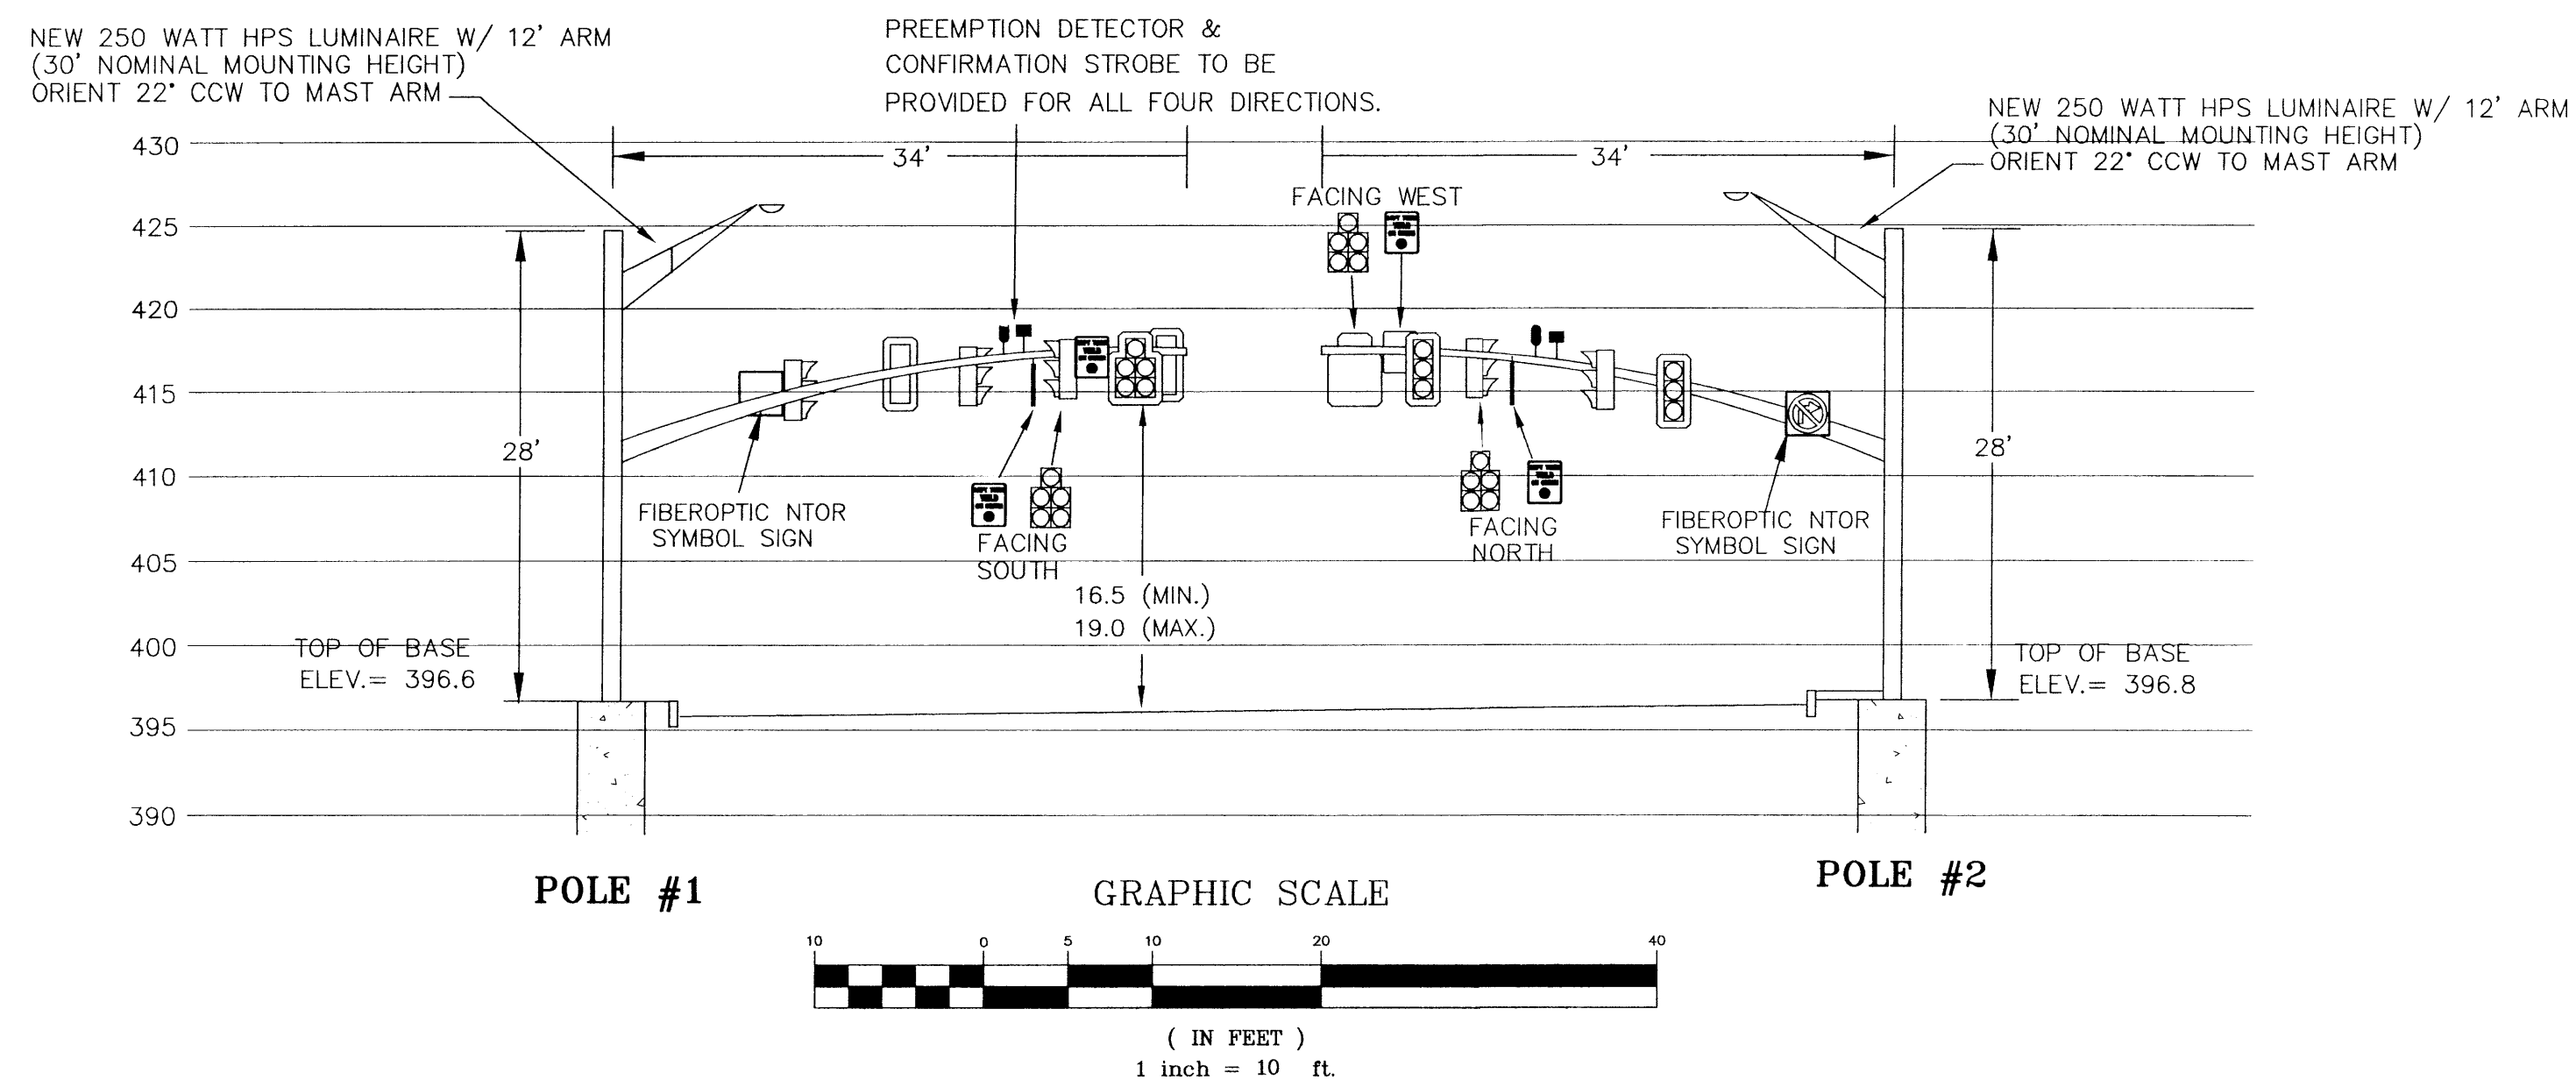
NEW 250 WATT HPS LUMINAIRE W/ 12' ARM (30' NOMINAL MOUNTING HEIGHT) ORIENT 22° CCW TO MAST ARM

PREEMPTION DETECTOR & CONFIRMATION STROBE TO BE PROVIDED FOR ALL FOUR DIRECTIONS.

NEW 250 WATT HPS LUMINAIRE W/ 12' ARM (30' NOMINAL MOUNTING HEIGHT) ORIENT 22° CCW TO MAST ARM

430
425
420
415
410
405
400
395
390

34'
34'

FACING WEST

28'
28'

FIBEROPTIC NTOR SYMBOL SIGN

FACING SOUTH

FACING NORTH

FIBEROPTIC NTOR SYMBOL SIGN

16.5 (MIN.)
19.0 (MAX.)

TOP OF BASE ELEV.= 396.6

TOP OF BASE ELEV.= 396.8

POLE #1

POLE #2

GRAPHIC SCALE

10 0 5 10 20 40

( IN FEET )
1 inch = 10 ft.